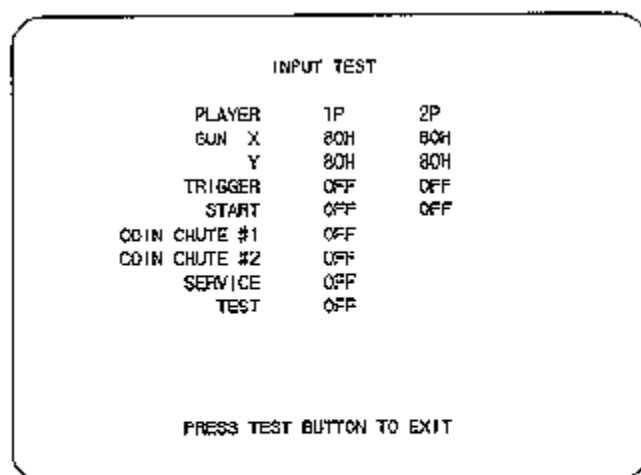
INPUT TEST

| PLAYER | 1P | 2P |
|---|---|---|
| GUN X | 80H | 80H |
| Y | 80H | 80H |
| TRIGGER | OFF | OFF |
| START | OFF | OFF |
| COIN CHUTE #1 | OFF | |
| COIN CHUTE #2 | OFF | |
| SERVICE | OFF | |
| TEST | OFF | |

PRESS TEST BUTTON TO EXIT